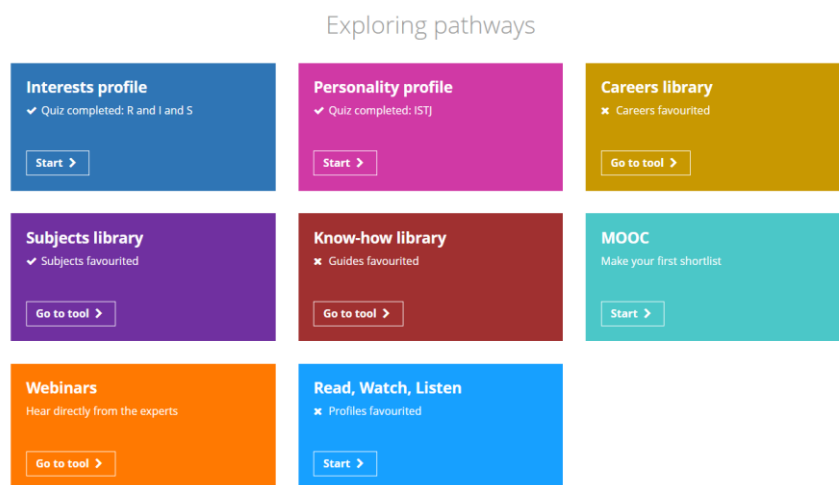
Exploring pathways

Interests profile
✔ Quiz completed: R and I and S
Start >

Personality profile
✔ Quiz completed: ISTJ
Start >

Careers library
✖ Careers favourited
Go to tool >

Subjects library
✔ Subjects favourited
Go to tool >

Know-how library
✖ Guides favourited
Go to tool >

MOOC
Make your first shortlist
Start >

Webinars
Hear directly from the experts
Go to tool >

Read, Watch, Listen
✖ Profiles favourited
Start >